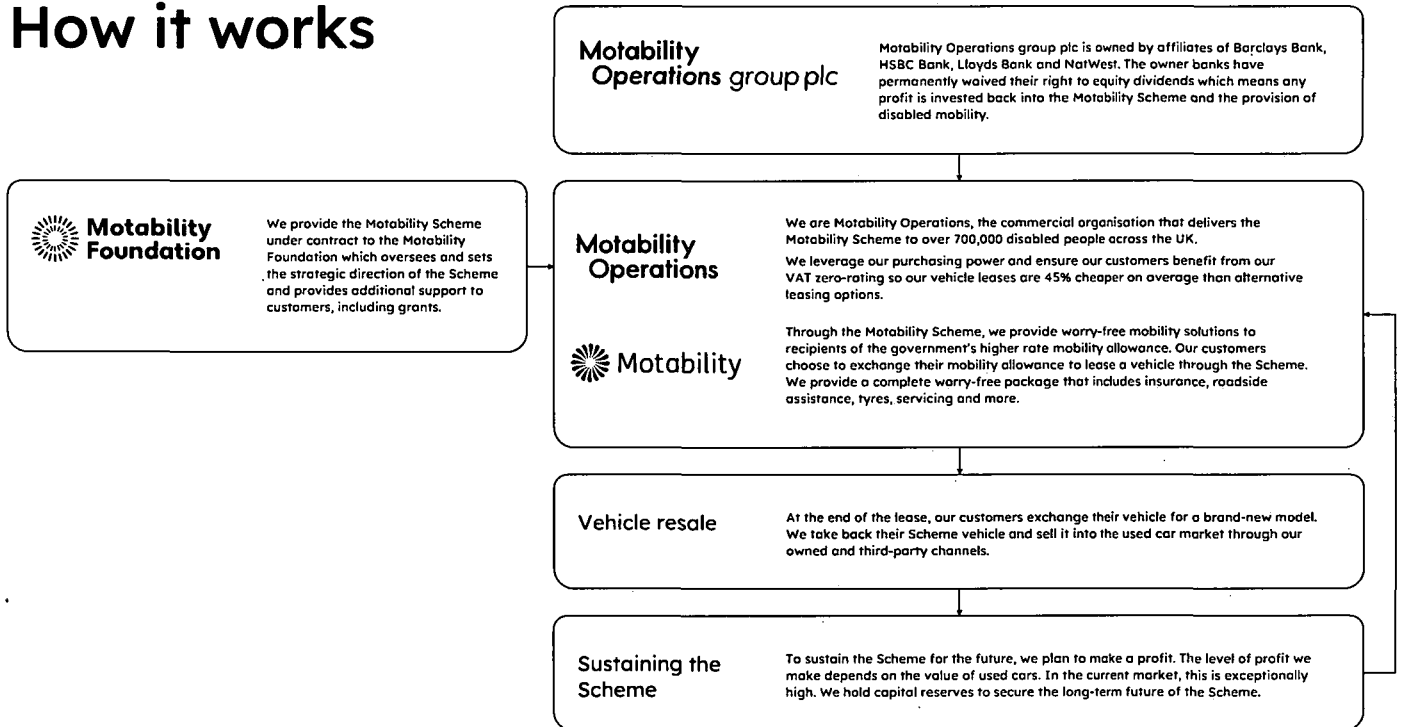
How it works

Motability Operations group plc

Motability Operations group plc is owned by affiliates of Barclays Bank, HSBC Bank, Lloyds Bank and NatWest. The owner banks have permanently waived their right to equity dividends which means any profit is invested back into the Motability Scheme and the provision of disabled mobility.

Motability Foundation

We provide the Motability Scheme under contract to the Motability Foundation which oversees and sets the strategic direction of the Scheme and provides additional support to customers, including grants.

Motability Operations

We are Motability Operations, the commercial organisation that delivers the Motability Scheme to over 700,000 disabled people across the UK.

We leverage our purchasing power and ensure our customers benefit from our VAT zero-rating so our vehicle leases are 45% cheaper on average than alternative leasing options.

Motability

Through the Motability Scheme, we provide worry-free mobility solutions to recipients of the government's higher rate mobility allowance. Our customers choose to exchange their mobility allowance to lease a vehicle through the Scheme. We provide a complete worry-free package that includes insurance, roadside assistance, tyres, servicing and more.

Vehicle resale

At the end of the lease, our customers exchange their vehicle for a brand-new model. We take back their Scheme vehicle and sell it into the used car market through our owned and third-party channels.

Sustaining the Scheme

To sustain the Scheme for the future, we plan to make a profit. The level of profit we make depends on the value of used cars. In the current market, this is exceptionally high. We hold capital reserves to secure the long-term future of the Scheme.